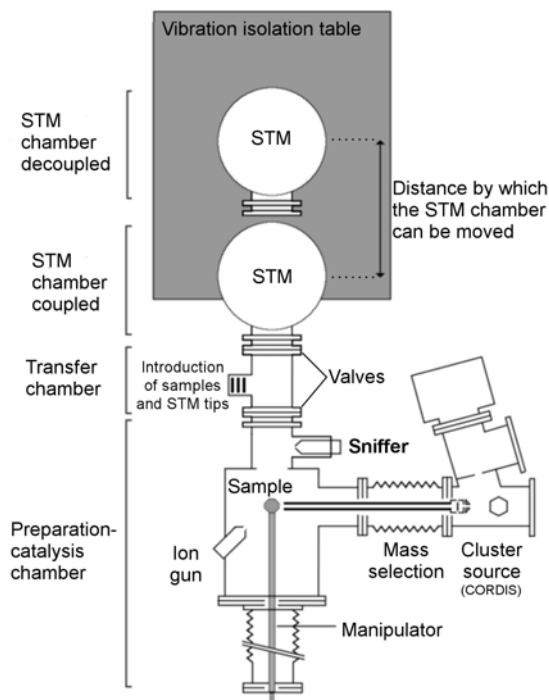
Vibration isolation table

STM chamber decoupled

STM

Distance by which the STM chamber can be moved

STM chamber coupled

STM

Transfer chamber

Introduction of samples and STM tips

Valves

Sniffer

Sample

Preparation-catalysis chamber

Ion gun

Mass selection

Cluster source (CORDIS)

Manipulator